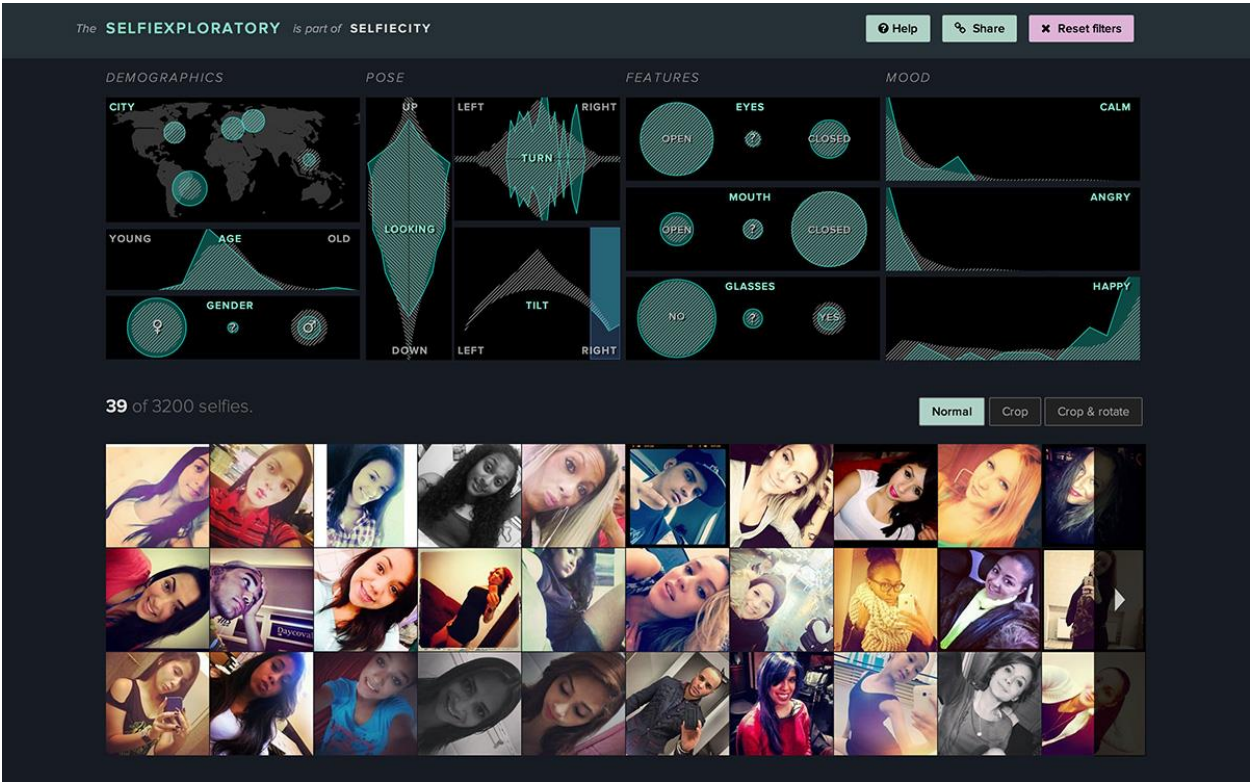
The SELFIEXPLORATORY is part of SELFIECITY

Help
Share
Reset filters

DEMOGRAPHICS

CITY

YOUNG AGE OLD

GENDER
♀ ? ♂

POSE

UP
LOOKING
DOWN

LEFT RIGHT
TURN

TILT
LEFT RIGHT

FEATURES

EYES
OPEN ? CLOSED

MOUTH
OPEN ? CLOSED

GLASSES
NO ? YES

MOOD

CALM

ANGRY

HAPPY

39 of 3200 selfies.

Normal
Crop
Crop & rotate

Daycoval